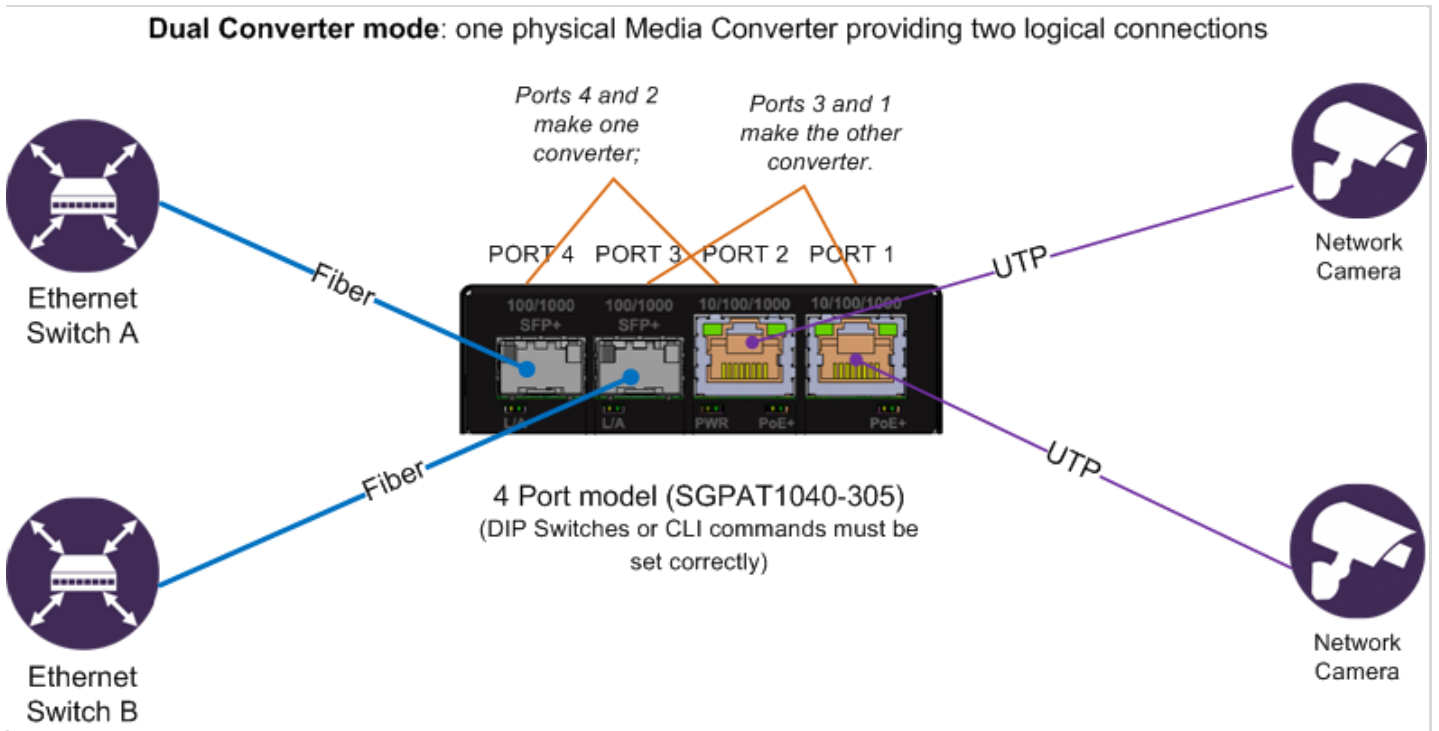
**Dual Converter mode**: one physical Media Converter providing two logical connections

*Ports 4 and 2 make one converter;*

*Ports 3 and 1 make the other converter.*

Ethernet Switch A

Fiber

PORT 4 PORT 3 PORT 2 PORT 1

100/1000 SFP+
100/1000 SFP+
10/100/1000
10/100/1000

L/A
L/A
PWR
PoE+
PoE+

UTP

Network Camera

Fiber

4 Port model (SGPAT1040-305)
(DIP Switches or CLI commands must be set correctly)

UTP

Ethernet Switch B

Network Camera